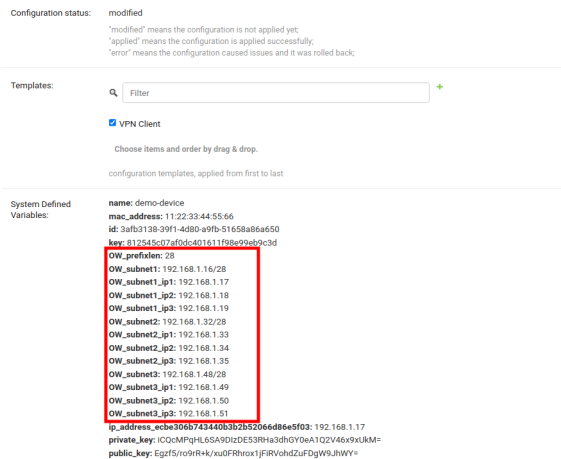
Configuration status: modified

"modified" means the configuration is not applied yet;
"applied" means the configuration is applied successfully;
"error" means the configuration caused issues and it was rolled back;

Templates:

Filter

VPN Client

Choose items and order by drag & drop.

configuration templates, applied from first to last

System Defined Variables:

name: demo-device
mac_address: 11:22:33:44:55:66
id: 3afb3138-39f1-4d80-a9fb-51658a86a650
key: 812545c07af0dc401611f98e99eb9c3d
OW_prefixlen: 28
OW_subnet1: 192.168.1.16/28
OW_subnet1_ip1: 192.168.1.17
OW_subnet1_ip2: 192.168.1.18
OW_subnet1_ip3: 192.168.1.19
OW_subnet2: 192.168.1.32/28
OW_subnet2_ip1: 192.168.1.33
OW_subnet2_ip2: 192.168.1.34
OW_subnet2_ip3: 192.168.1.35
OW_subnet3: 192.168.1.48/28
OW_subnet3_ip1: 192.168.1.49
OW_subnet3_ip2: 192.168.1.50
OW_subnet3_ip3: 192.168.1.51
ip_address_ecbe306b743440b3b2b52066d86e5f03: 192.168.1.17
private_key: iCQcMPqHL6SA9DIzDE53RHa3dhGY0eA1Q2V46x9xUkM=
public_key: Egzf5/ro9rR+k/xu0FRhrox1jFiRVohdZuFDgW9JhWY=